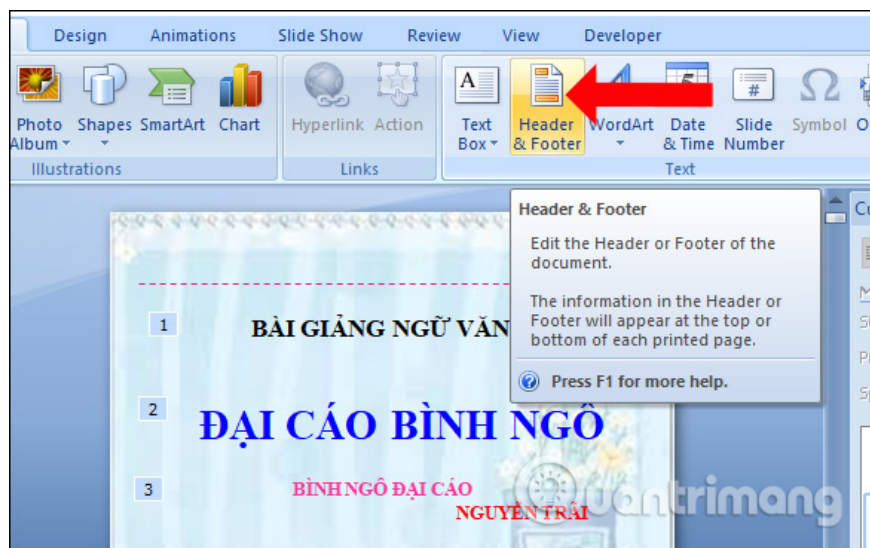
Design Animations Slide Show Review View Developer

Photo Album Shapes SmartArt Chart
Illustrations

Hyperlink Action
Links

Text Box Header & Footer WordArt Date & Time Slide Number Symbol O
Text

Header & Footer

Edit the Header or Footer of the document.

The information in the Header or Footer will appear at the top or bottom of each printed page.

Press F1 for more help.

1 BÀI GIẢNG NGỮ VĂN

2 ĐẠI CÁO BÌNH NGÔ

3 BÌNH NGÔ ĐẠI CÁO
NGUYỄN TRÃI

quantrimang